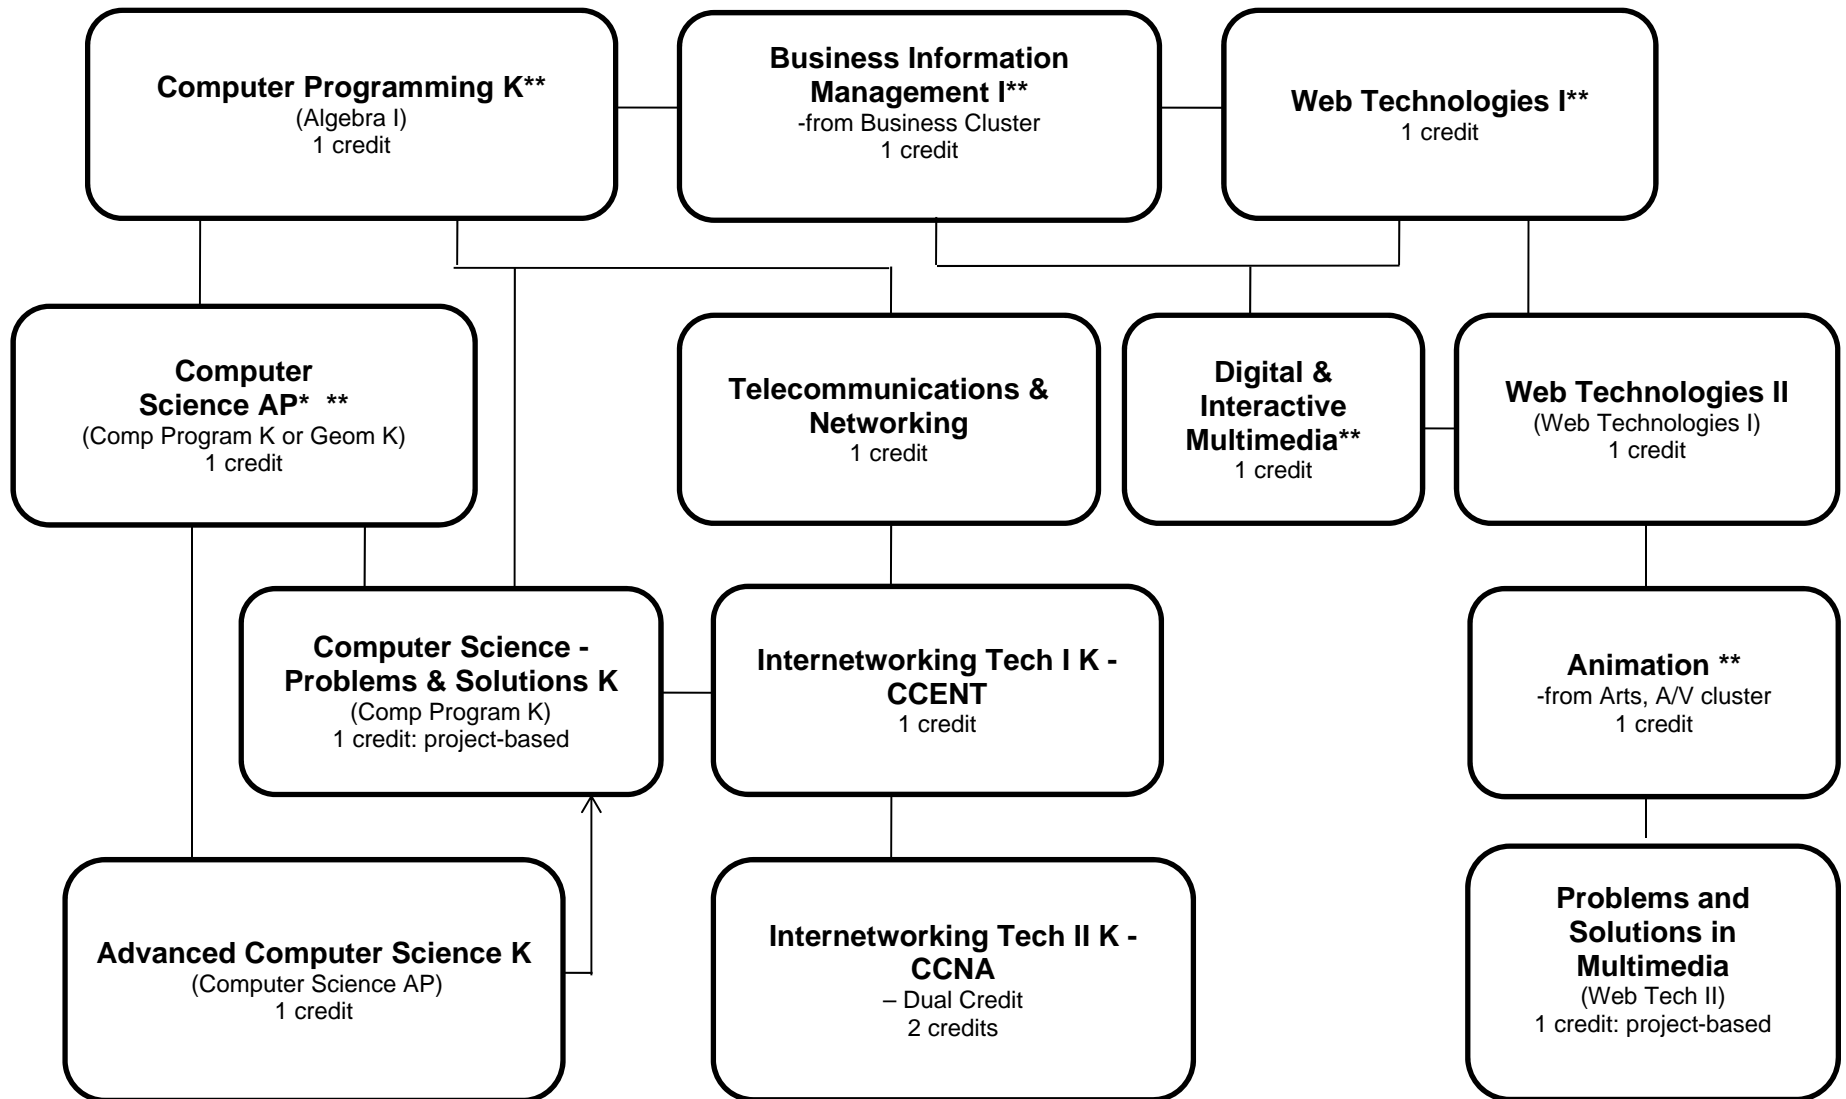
Computer Programming K**
(Algebra I)
1 credit

Business Information Management I**
-from Business Cluster
1 credit

Web Technologies I**
1 credit

Computer Science AP* **
(Comp Program K or Geom K)
1 credit

Telecommunications & Networking
1 credit

Digital & Interactive Multimedia**
1 credit

Web Technologies II
(Web Technologies I)
1 credit

Computer Science - Problems & Solutions K
(Comp Program K)
1 credit: project-based

Internetworking Tech I K - CCENT
1 credit

Animation **
-from Arts, A/V cluster
1 credit

Advanced Computer Science K
(Computer Science AP)
1 credit

Internetworking Tech II K - CCNA
– Dual Credit
2 credits

Problems and Solutions in Multimedia
(Web Tech II)
1 credit: project-based